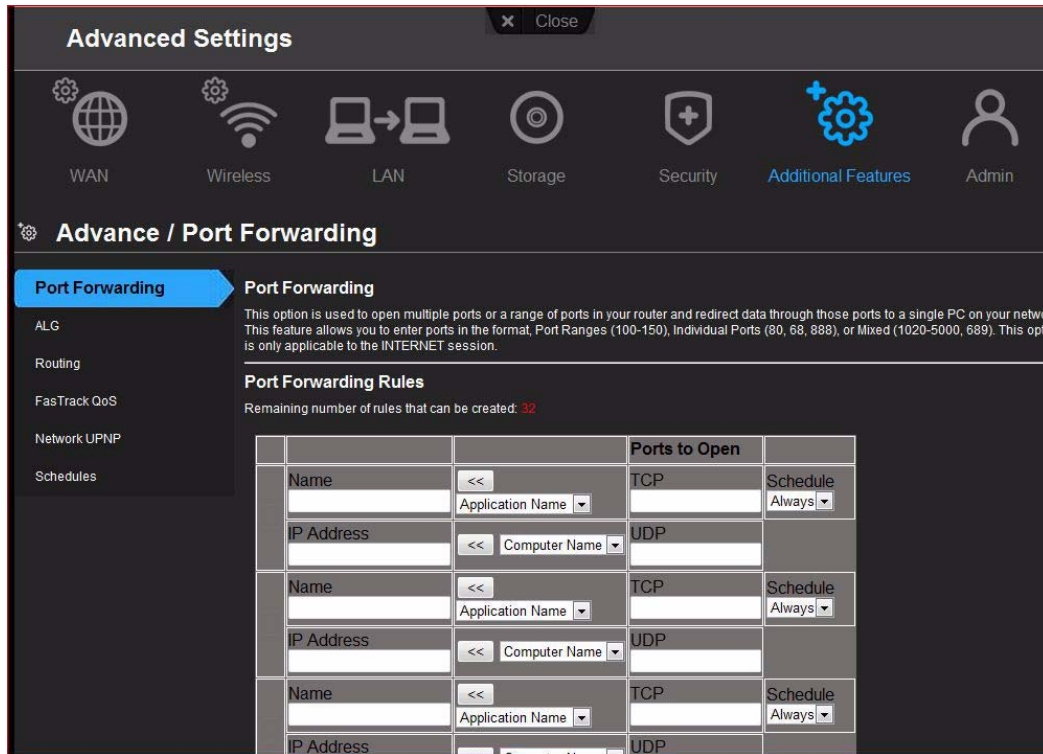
× Close

Advanced Settings

WAN
Wireless
LAN
Storage
Security
Additional Features
Admin

Advance / Port Forwarding

Port Forwarding
ALG
Routing
FasTrack QoS
Network UPNP
Schedules

Port Forwarding

This option is used to open multiple ports or a range of ports in your router and redirect data through those ports to a single PC on your netw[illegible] This feature allows you to enter ports in the format, Port Ranges (100-150), Individual Ports (80, 68, 888), or Mixed (1020-5000, 689). This op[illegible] is only applicable to the INTERNET session.

Port Forwarding Rules

Remaining number of rules that can be created: 32

| | | | Ports to Open | |
|---|---|---|---|---|
| | Name | << Application Name | TCP | Schedule Always |
| | IP Address | << Computer Name | UDP | |
| | Name | << Application Name | TCP | Schedule Always |
| | IP Address | << Computer Name | UDP | |
| | Name | << Application Name | TCP | Schedule Always |
| | IP Address | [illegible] | UDP | |